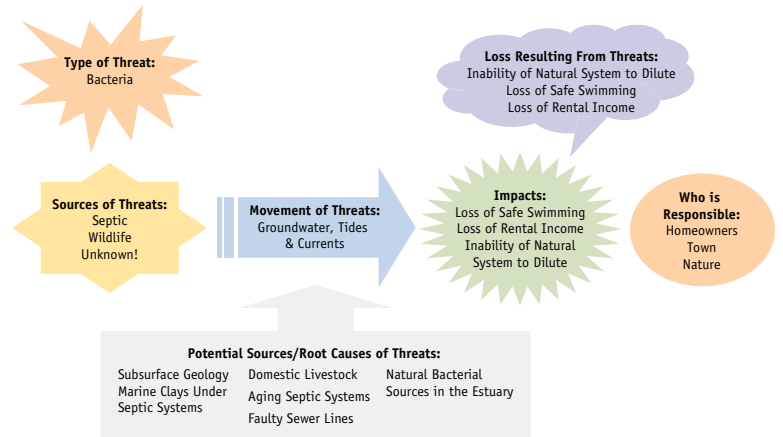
Type of Threat:
Bacteria

Loss Resulting From Threats:
Inability of Natural System to Dilute
Loss of Safe Swimming
Loss of Rental Income

Sources of Threats:
Septic
Wildlife
Unknown!

Movement of Threats:
Groundwater, Tides & Currents

Impacts:
Loss of Safe Swimming
Loss of Rental Income
Inability of Natural System to Dilute

Who is Responsible:
Homeowners
Town
Nature

Potential Sources/Root Causes of Threats:

Subsurface Geology
Marine Clays Under Septic Systems

Domestic Livestock
Aging Septic Systems
Faulty Sewer Lines

Natural Bacterial Sources in the Estuary